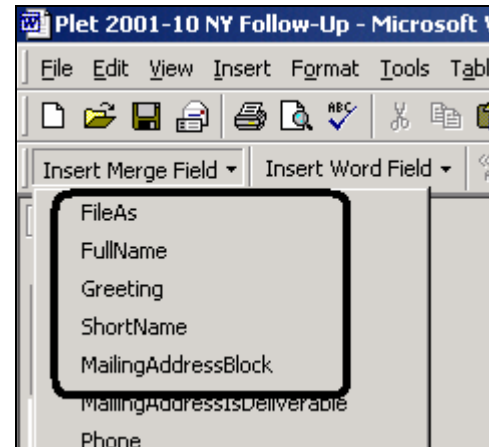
Plet 2001-10 NY Follow-Up - Microsoft

File Edit View Insert Format Tools Tabl

Insert Merge Field ▾ Insert Word Field ▾

FileAs
FullName
Greeting
ShortName
MailingAddressBlock
MailingAddressIsDeliverable
Phone